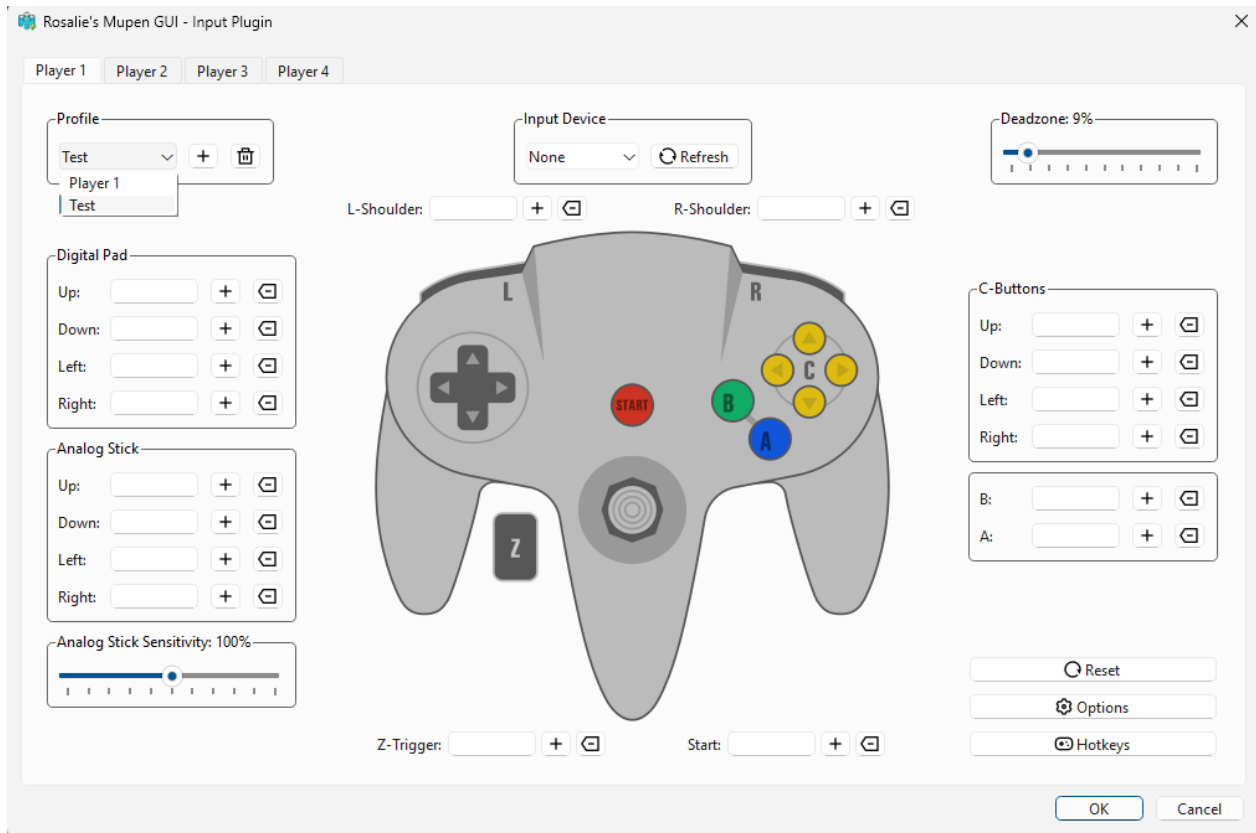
Rosalie's Mupen GUI - Input Plugin

Player 1 Player 2 Player 3 Player 4

Profile
Test
+
Player 1
Test

Input Device
None
Refresh

Deadzone: 9%

L-Shoulder: +
R-Shoulder: +

Digital Pad
Up: +
Down: +
Left: +
Right: +

L
R
C
START
B
A
Z

C-Buttons
Up: +
Down: +
Left: +
Right: +

B: +
A: +

Analog Stick
Up: +
Down: +
Left: +
Right: +

Analog Stick Sensitivity: 100%

Reset
Options
Hotkeys

Z-Trigger: +
Start: +

OK
Cancel